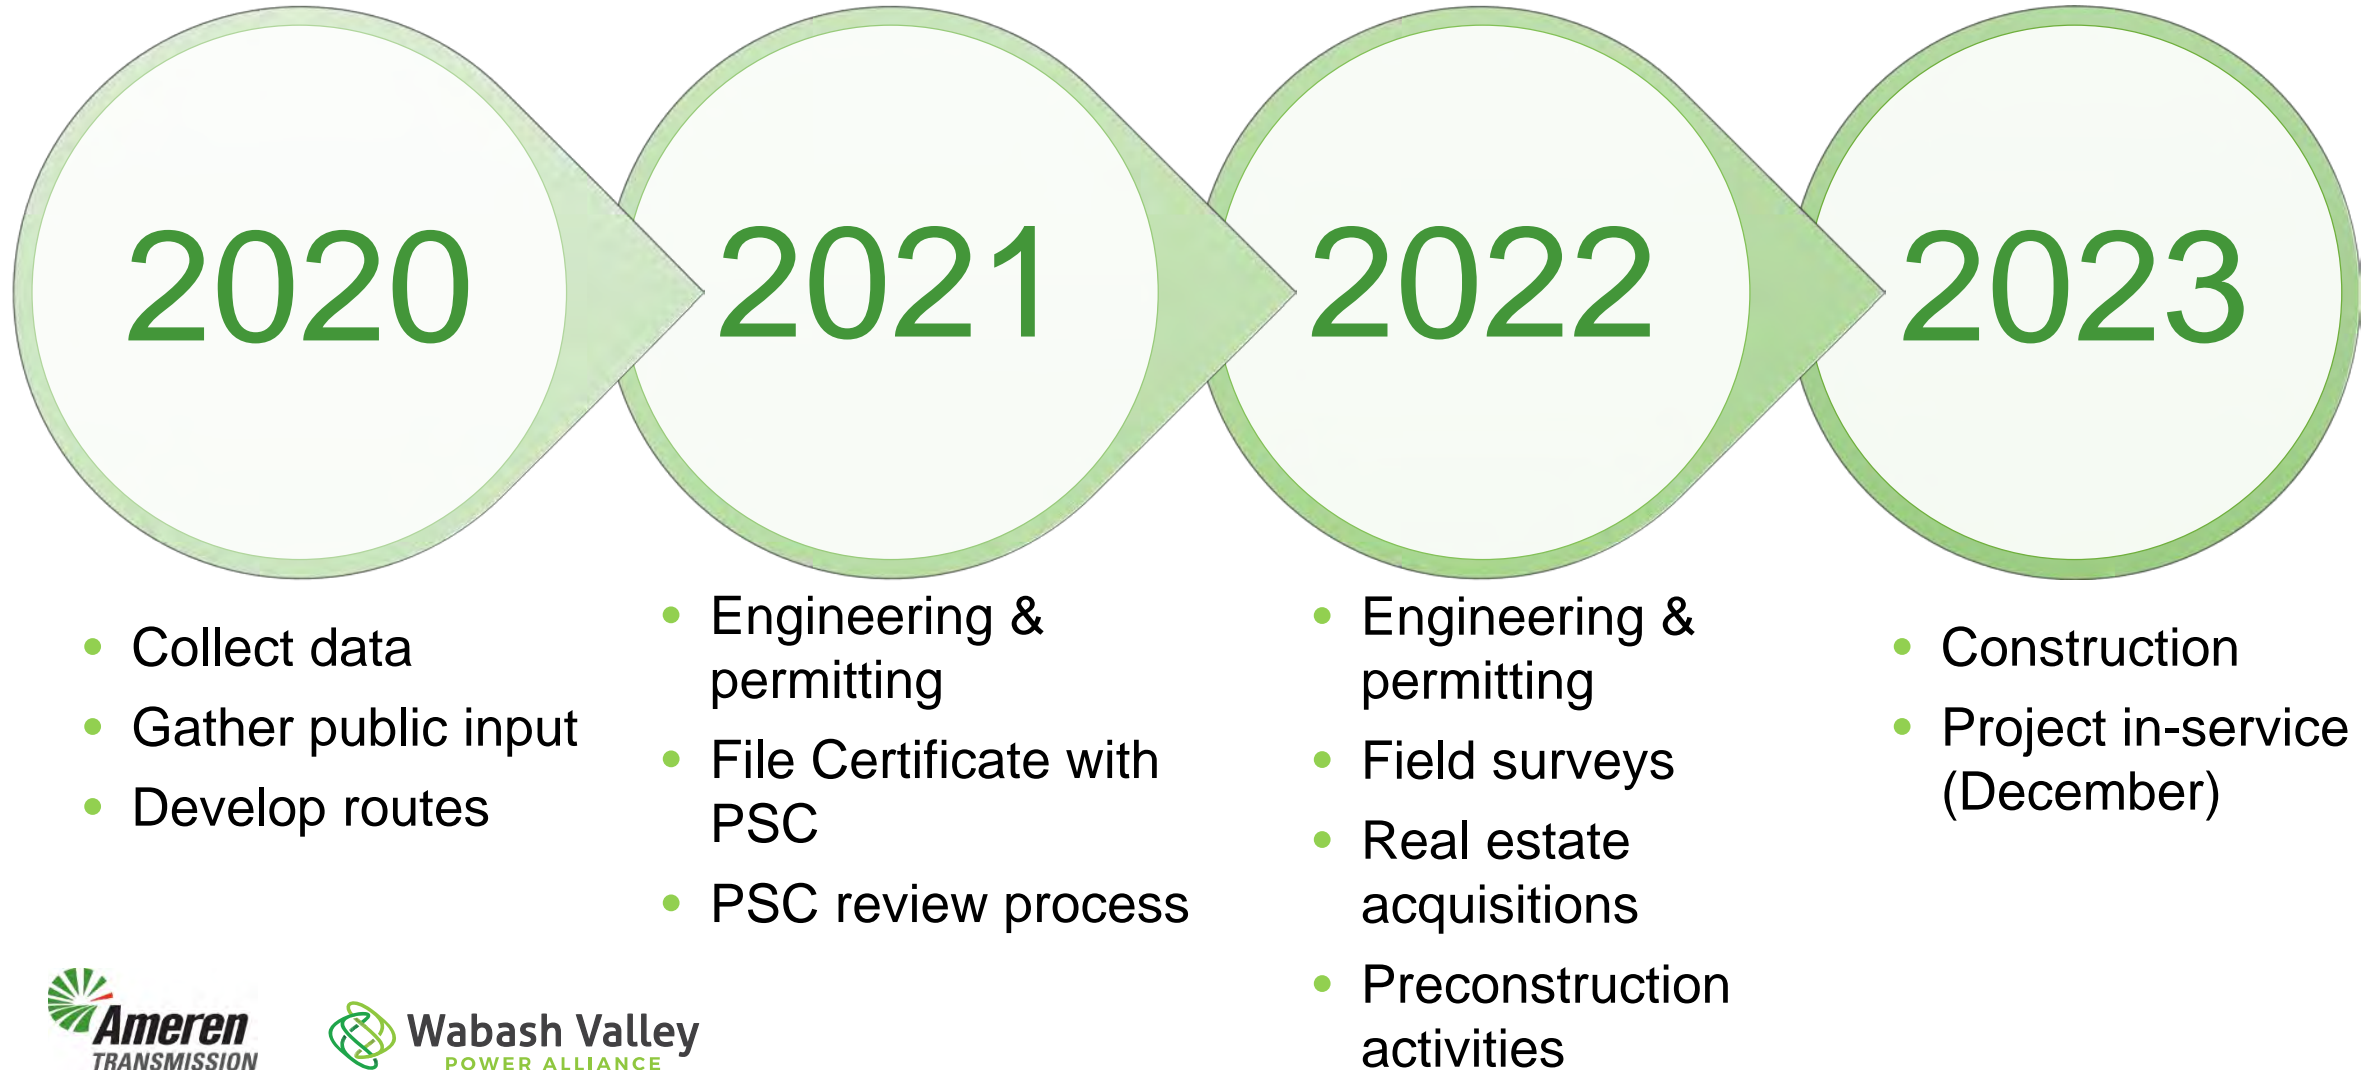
2020

2021

2022

2023

- Collect data
- Gather public input
- Develop routes

- Engineering & permitting
- File Certificate with PSC
- PSC review process

- Engineering & permitting
- Field surveys
- Real estate acquisitions
- Preconstruction activities

- Construction
- Project in-service (December)

Ameren TRANSMISSION

Wabash Valley POWER ALLIANCE